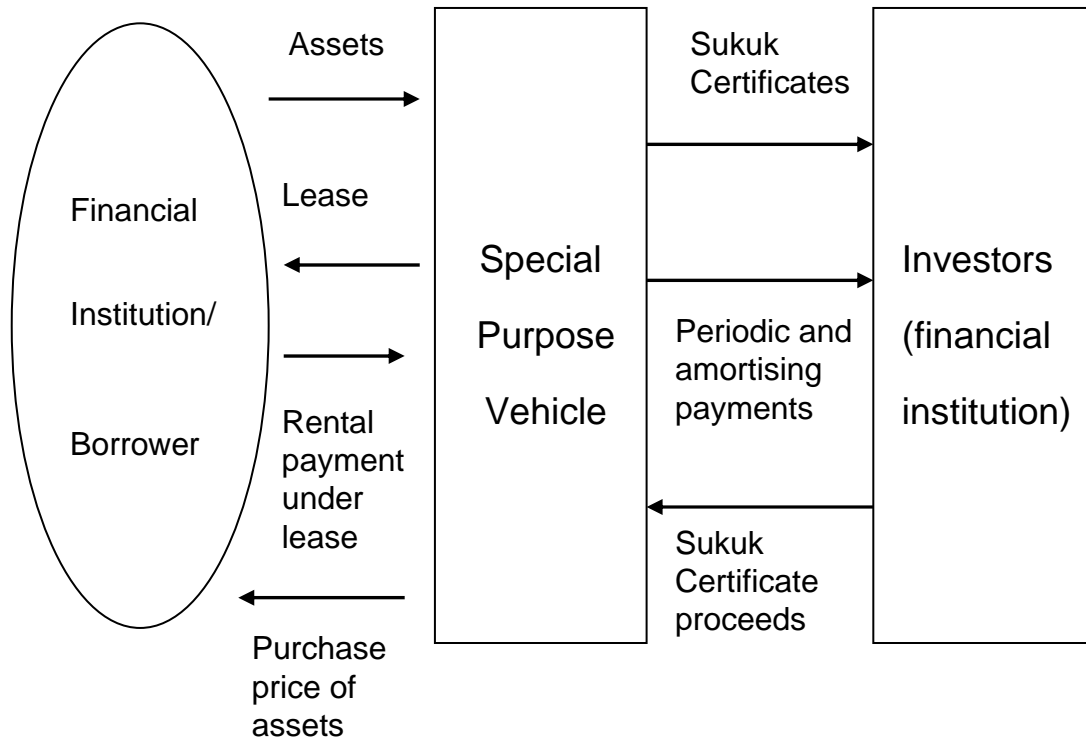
Financial

Institution/

Borrower

Assets

Lease

Rental payment under lease

Purchase price of assets

Special

Purpose

Vehicle

Sukuk Certificates

Periodic and amortising payments

Sukuk Certificate proceeds

Investors

(financial

institution)